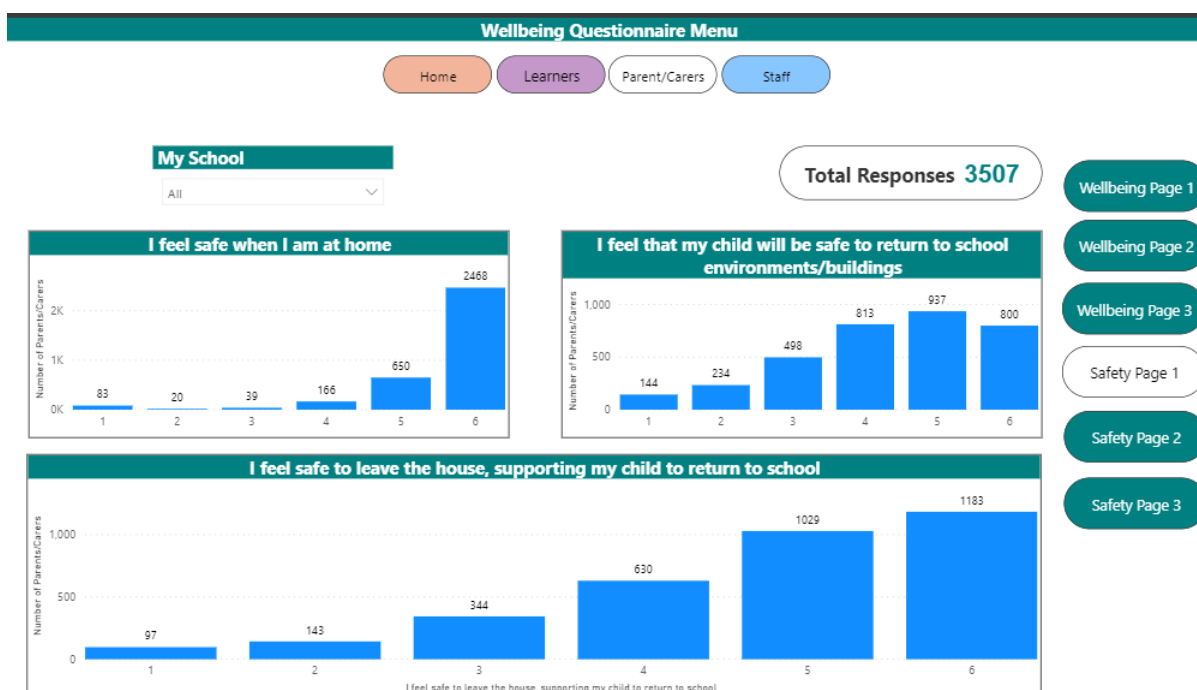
Wellbeing Questionnaire Menu

Home

Learners

Parent/Carers

Staff

My School

All

Total Responses 3507

Wellbeing Page 1

Wellbeing Page 2

Wellbeing Page 3

Safety Page 1

Safety Page 2

Safety Page 3

I feel safe when I am at home

Number of Parents/Carers

2K

1K

0K

83 20 39 166 650 2468

1 2 3 4 5 6

I feel that my child will be safe to return to school environments/buildings

Number of Parents/Carers

1,000

500

0

144 234 498 813 937 800

1 2 3 4 5 6

I feel safe to leave the house, supporting my child to return to school

Number of Parents/Carers

1,000

500

0

97 143 344 630 1029 1183

1 2 3 4 5 6

I feel safe to leave the house, supporting my child to return to school